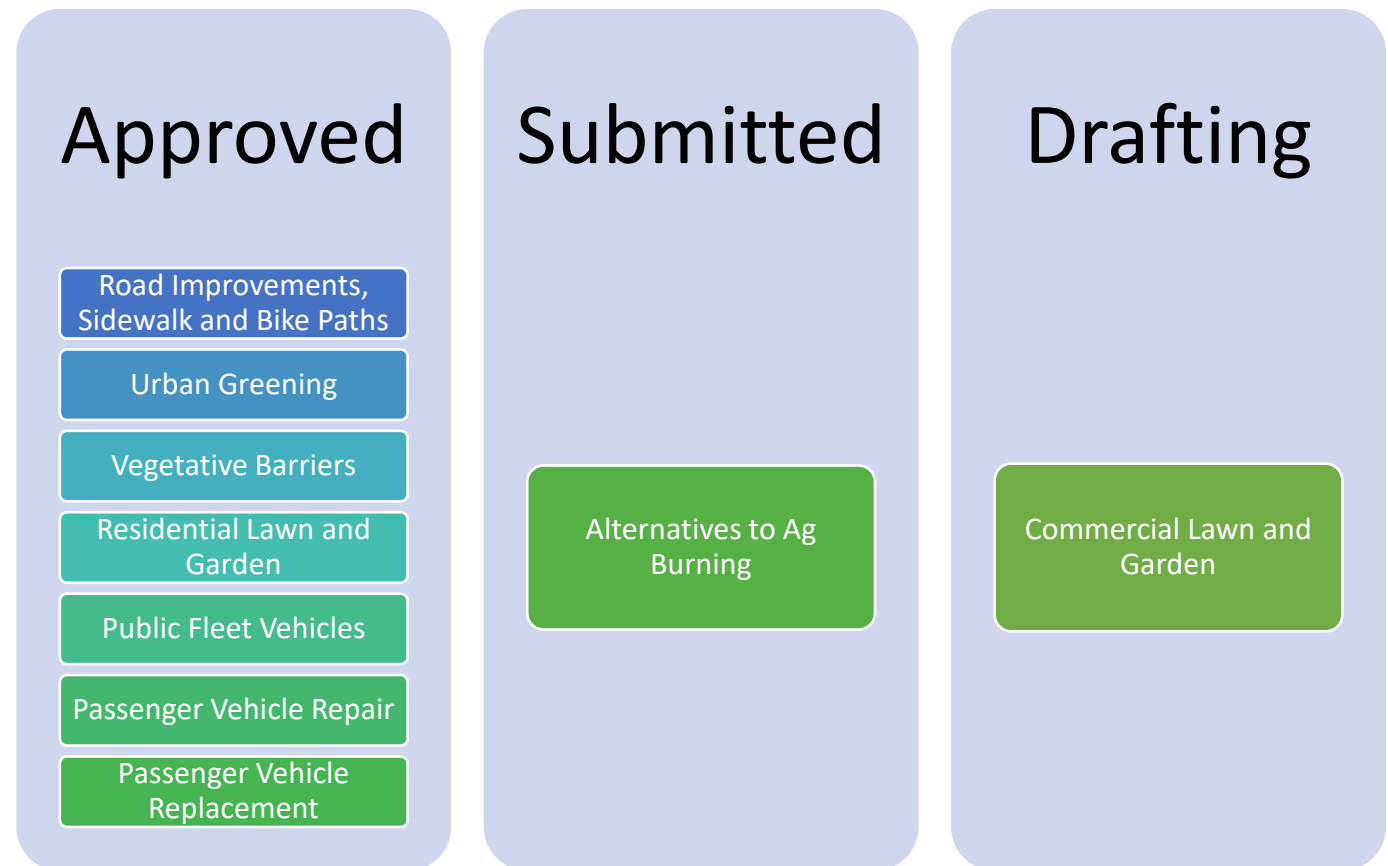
Approved

Road Improvements, Sidewalk and Bike Paths

Urban Greening

Vegetative Barriers

Residential Lawn and Garden

Public Fleet Vehicles

Passenger Vehicle Repair

Passenger Vehicle Replacement

Submitted

Alternatives to Ag Burning

Drafting

Commercial Lawn and Garden